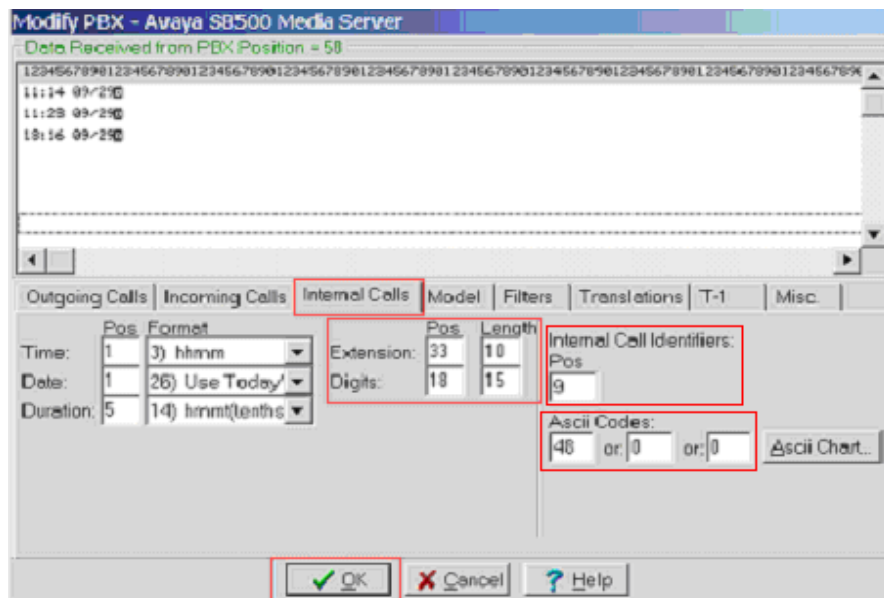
Modify PBX - Avaya S8500 Media Server

Data Received from PBX Position = 58

1234567890123456789012345678901234567890123456789012345678901234567890123456789012345678901234567890

11:14 09/29

11:28 09/29

18:16 09/29

Outgoing Calls | Incoming Calls | Internal Calls | Model | Filters | Translations | T-1 | Misc.

Pos Format

Time: 1 3) hhmm

Date: 1 26) Use Today's

Duration: 5 14) hmmt(tenths

Pos Length

Extension: 33 10

Digits: 18 15

Internal Call Identifiers:
Pos
9

Ascii Codes:
48 or: 0 or: 0

Ascii Chart...

OK Cancel Help